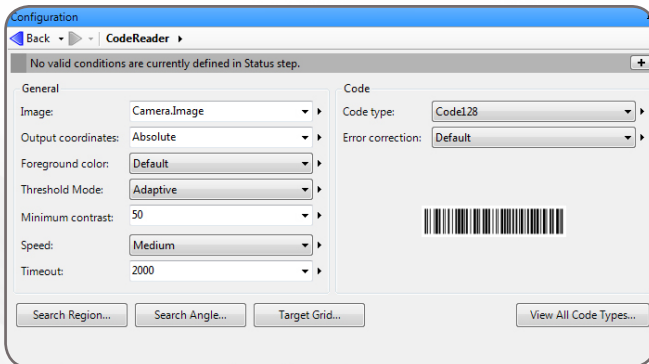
Configuration

Back CodeReader

No valid conditions are currently defined in Status step.

General

Image: Camera.Image

Output coordinates: Absolute

Foreground color: Default

Threshold Mode: Adaptive

Minimum contrast: 50

Speed: Medium

Timeout: 2000

Code

Code type: Code128

Error correction: Default

Search Region... Search Angle... Target Grid... View All Code Types...